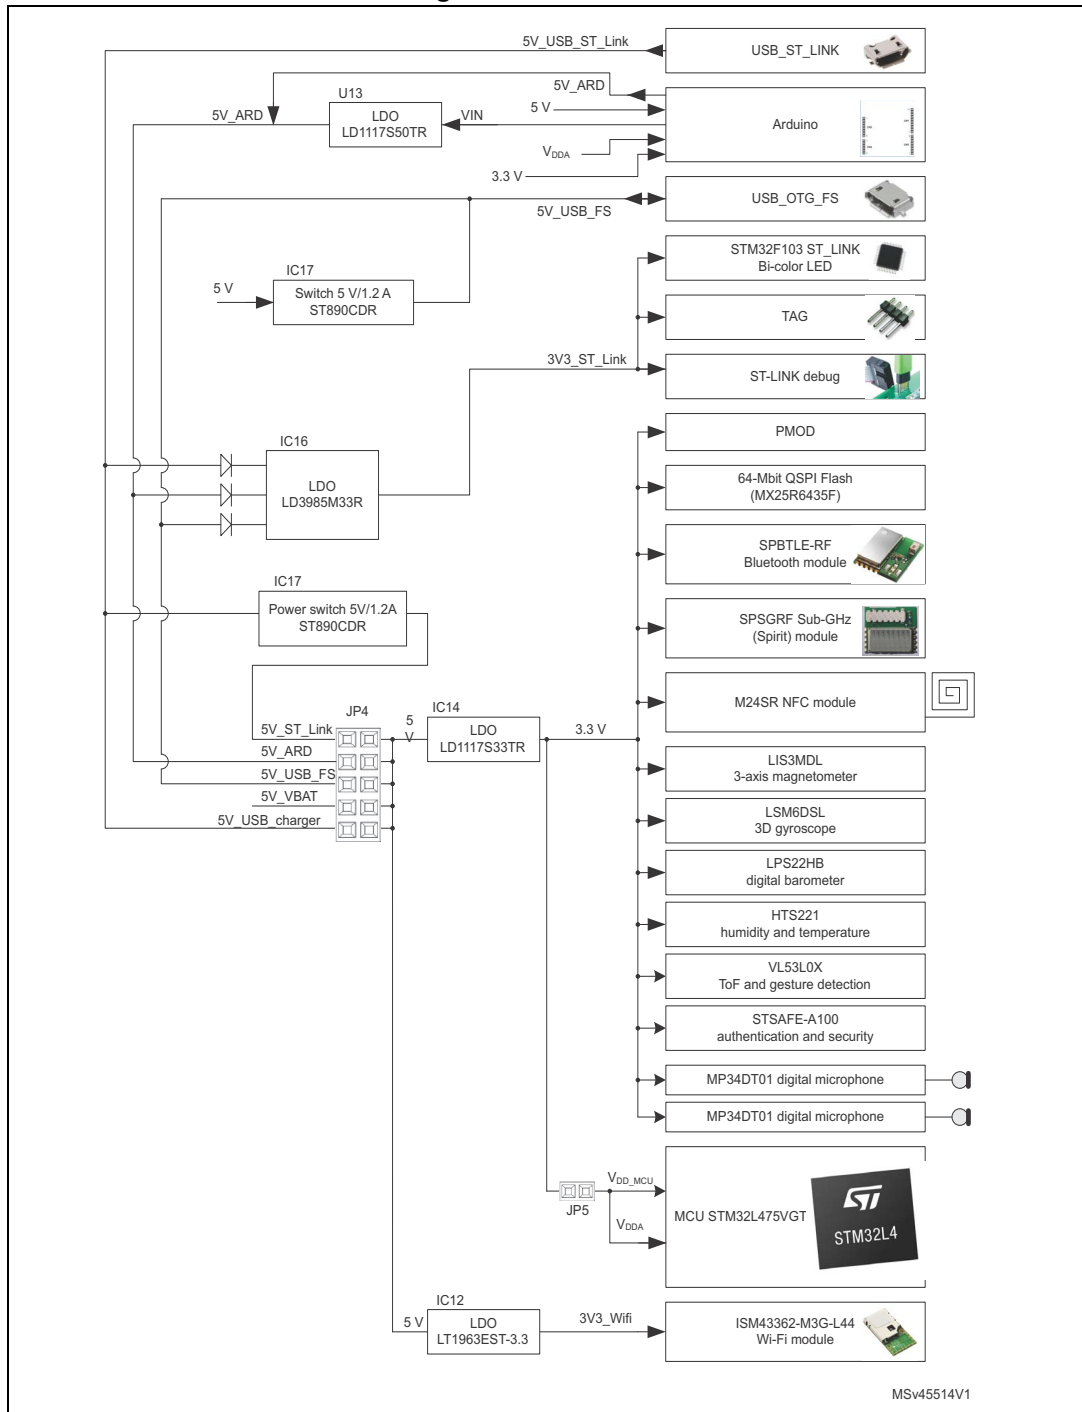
5V_USB_ST_Link
USB_ST_LINK
5V_ARD
U13
5V_ARD
LDO
LD1117S50TR
VIN
5 V
Arduino
$V_{DDA}$
3.3 V
USB_OTG_FS
5V_USB_FS
STM32F103 ST_LINK
Bi-color LED
IC17
5 V
Switch 5 V/1.2 A
ST890CDR
TAG
3V3_ST_Link
ST-LINK debug
PMOD
IC16
64-Mbit QSPI Flash
(MX25R6435F)
LDO
LD3985M33R
SPBTLE-RF
Bluetooth module
IC17
Power switch 5V/1.2A
ST890CDR
SPSGRF Sub-GHz
(Spirit) module
M24SR NFC module
JP4
5
V
IC14
5V_ST_Link
LDO
LD1117S33TR
3.3 V
5V_ARD
LIS3MDL
3-axis magnetometer
5V_USB_FS
5V_VBAT
LSM6DSL
3D gyroscope
5V_USB_charger
LPS22HB
digital barometer
HTS221
humidity and temperature
VL53L0X
ToF and gesture detection
STSAFE-A100
authentication and security
MP34DT01 digital microphone
MP34DT01 digital microphone
$V_{DD\_MCU}$
JP5
$V_{DDA}$
MCU STM32L475VGT
ST
STM32L4
IC12
5 V
LDO
LT1963EST-3.3
3V3_Wifi
ISM43362-M3G-L44
Wi-Fi module
MSv45514V1